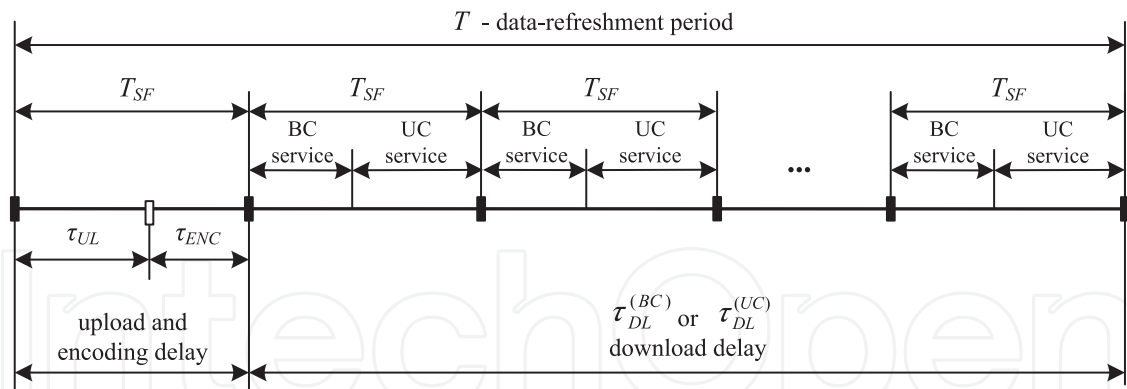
$T$ - data-refreshment period

$T_{SF}$

$T_{SF}$

BC service

UC service

$T_{SF}$

BC service

UC service

...

$T_{SF}$

BC service

UC service

$\tau_{UL}$

$\tau_{ENC}$

upload and encoding delay

$\tau_{DL}^{(BC)}$ or $\tau_{DL}^{(UC)}$

download delay

IntechOpen